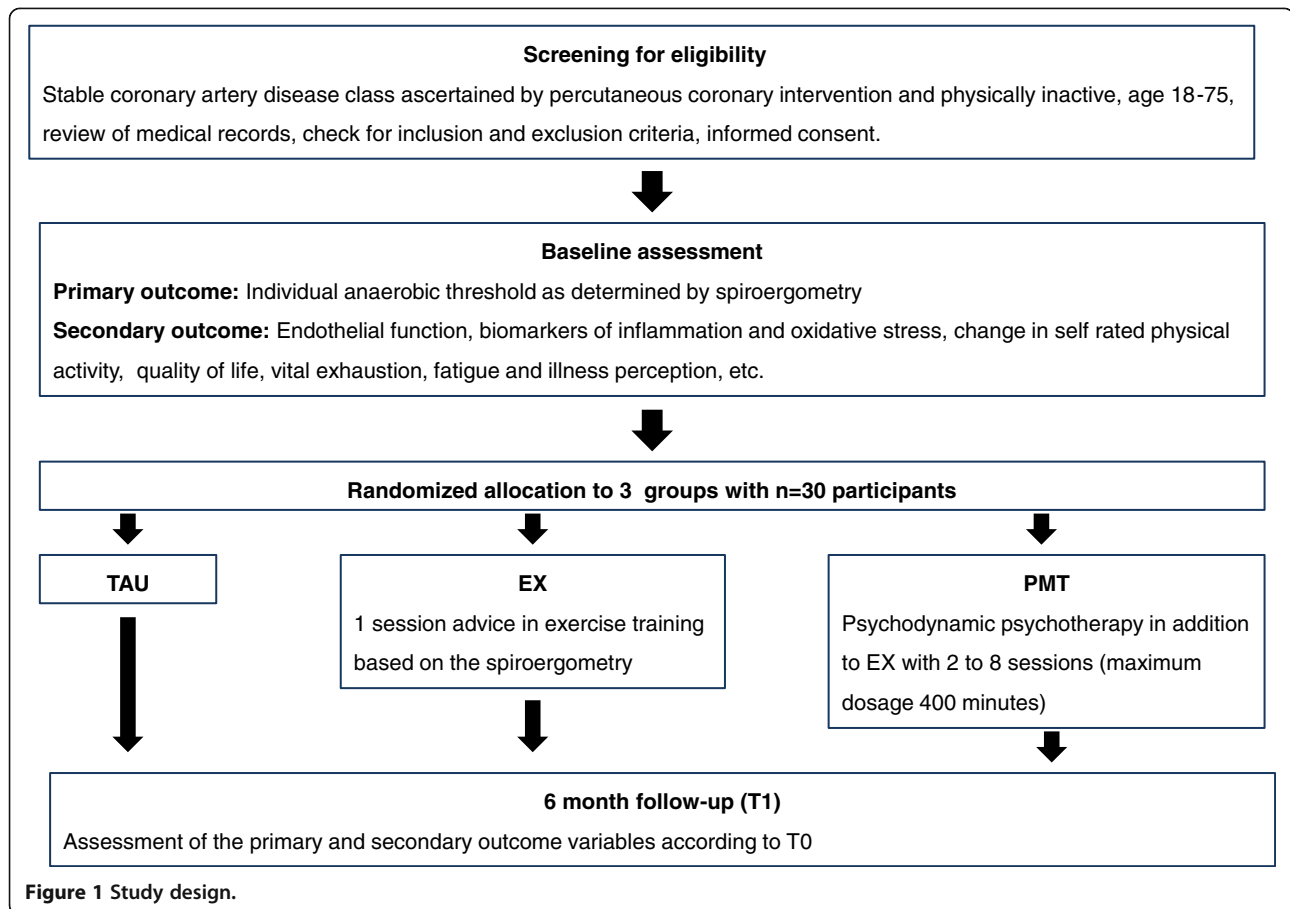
Screening for eligibility

Stable coronary artery disease class ascertained by percutaneous coronary intervention and physically inactive, age 18-75, review of medical records, check for inclusion and exclusion criteria, informed consent.

Baseline assessment

**Primary outcome:** Individual anaerobic threshold as determined by spiroergometry

**Secondary outcome:** Endothelial function, biomarkers of inflammation and oxidative stress, change in self rated physical activity, quality of life, vital exhaustion, fatigue and illness perception, etc.

Randomized allocation to 3 groups with n=30 participants

TAU

EX

1 session advice in exercise training based on the spiroergometry

PMT

Psychodynamic psychotherapy in addition to EX with 2 to 8 sessions (maximum dosage 400 minutes)

6 month follow-up (T1)

Assessment of the primary and secondary outcome variables according to T0

Figure 1 Study design.